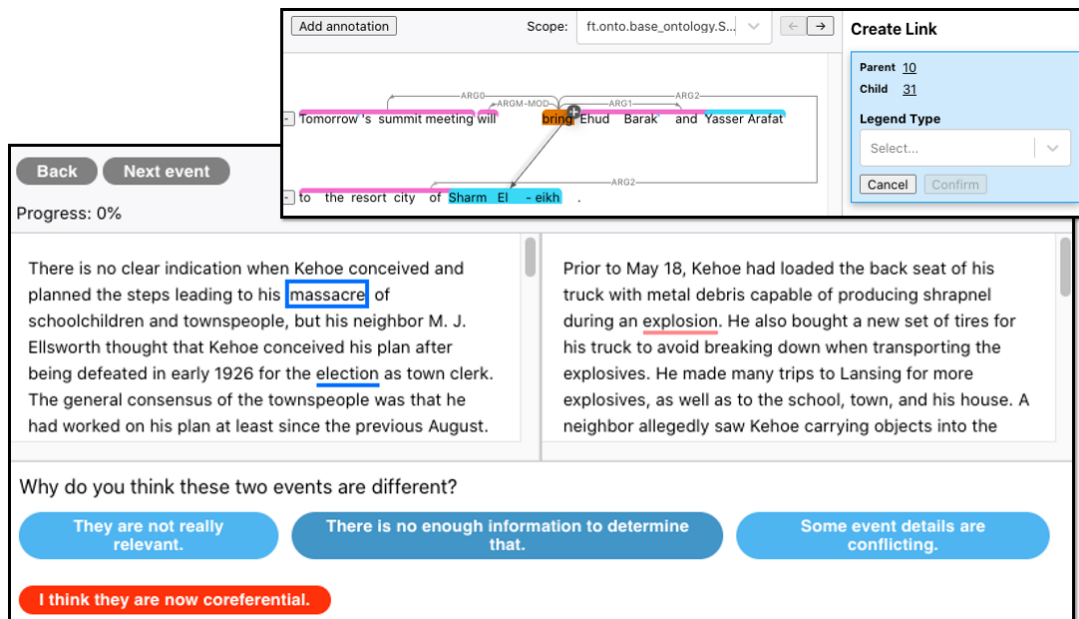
Add annotation

Scope: ft.onto.base_ontology.S...

Create Link

Parent 10
Child 31

Legend Type

Select...

Cancel Confirm

ARG0 ARGM-MOD ARG1 ARG2

Tomorrow 's summit meeting will bring Ehud Barak and Yasser Arafat

ARG2

to the resort city of Sharm El - eikh .

Back Next event

Progress: 0%

There is no clear indication when Kehoe conceived and planned the steps leading to his massacre of schoolchildren and townspeople, but his neighbor M. J. Ellsworth thought that Kehoe conceived his plan after being defeated in early 1926 for the election as town clerk. The general consensus of the townspeople was that he had worked on his plan at least since the previous August.

Prior to May 18, Kehoe had loaded the back seat of his truck with metal debris capable of producing shrapnel during an explosion. He also bought a new set of tires for his truck to avoid breaking down when transporting the explosives. He made many trips to Lansing for more explosives, as well as to the school, town, and his house. A neighbor allegedly saw Kehoe carrying objects into the

Why do you think these two events are different?

They are not really relevant.

There is no enough information to determine that.

Some event details are conflicting.

I think they are now coreferential.